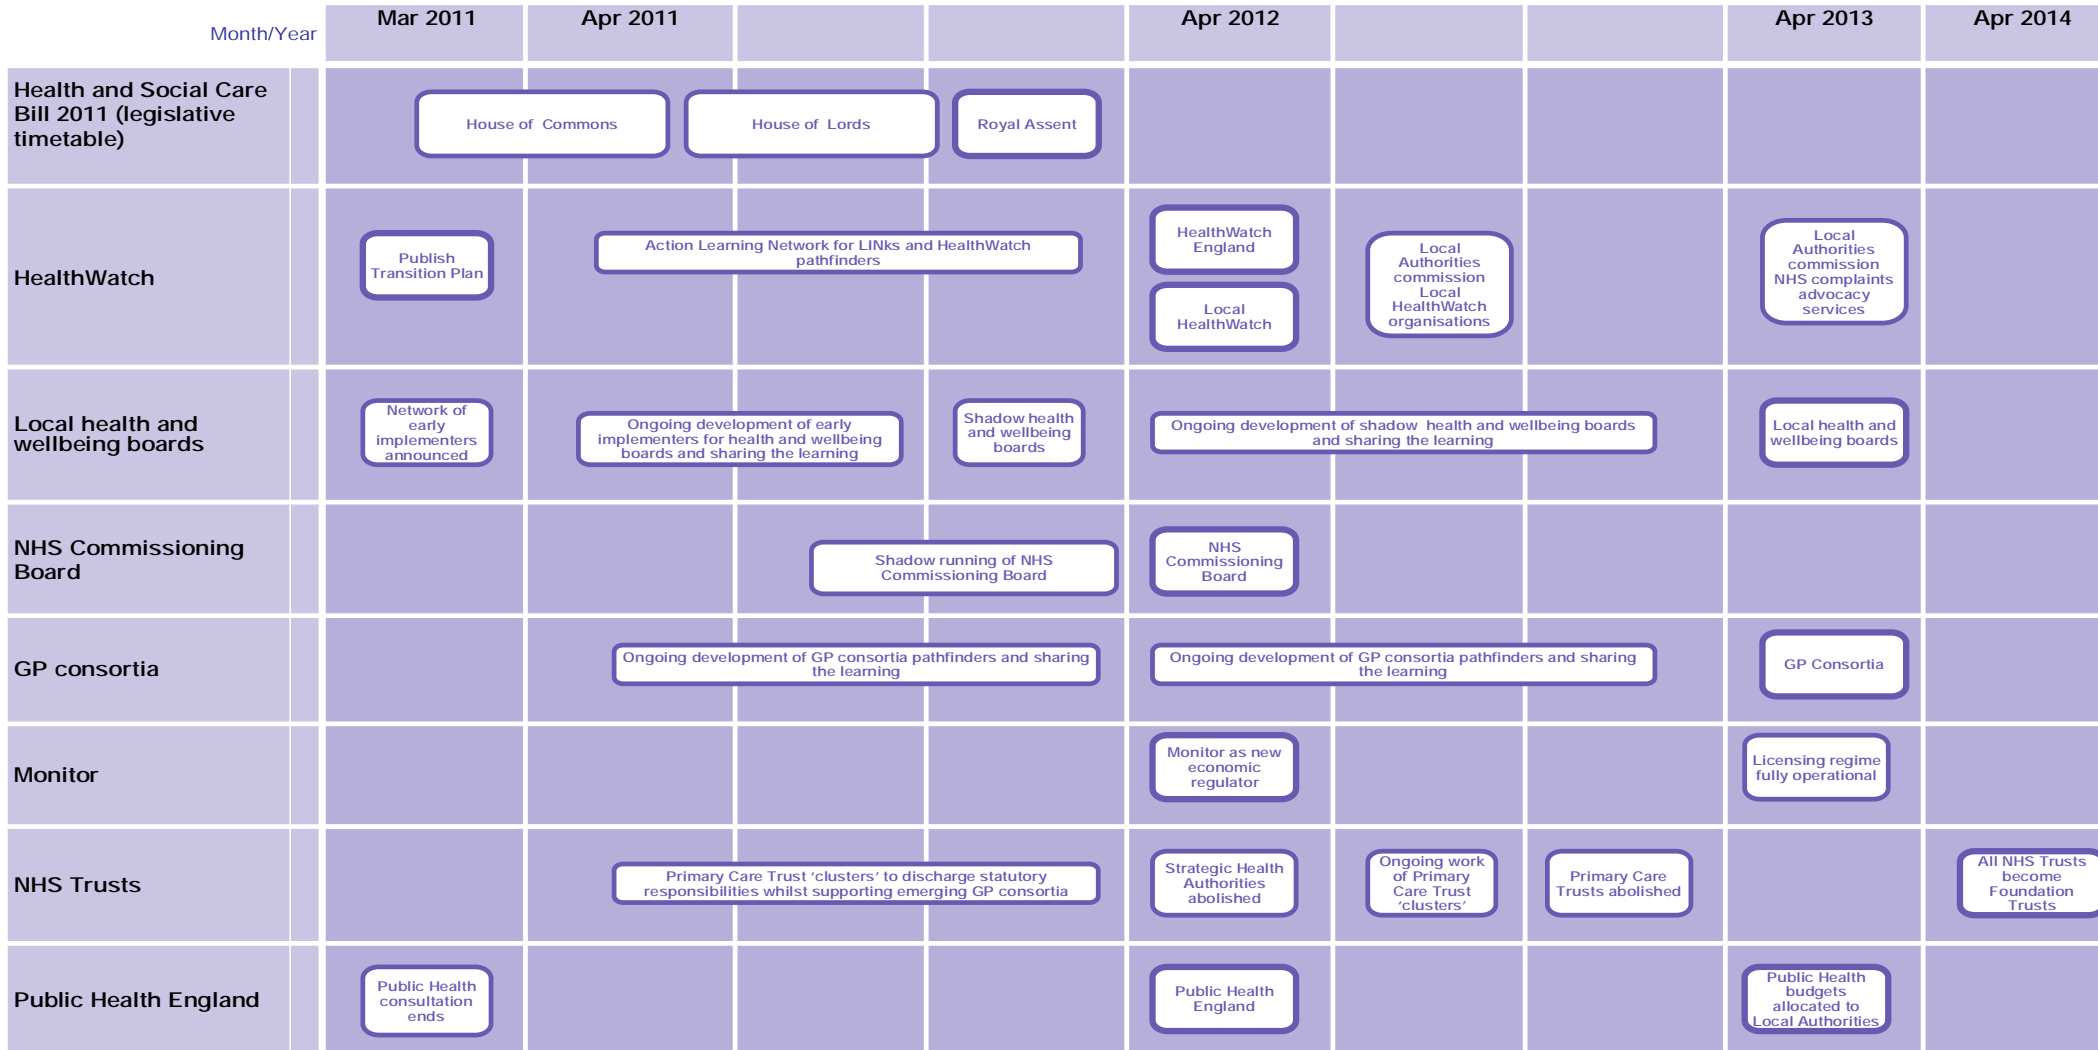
| Month/Year | Mar 2011 | Apr 2011 | | | Apr 2012 | | | Apr 2013 | Apr 2014 |
|---|---|---|---|---|---|---|---|---|---|
| Health and Social Care Bill 2011 (legislative timetable) | House of Commons | | House of Lords | Royal Assent | | | | | |
| HealthWatch | Publish Transition Plan | Action Learning Network for LINks and HealthWatch pathfinders | | | HealthWatch England<br>Local HealthWatch | Local Authorities commission Local HealthWatch organisations | | Local Authorities commission NHS complaints advocacy services | |
| Local health and wellbeing boards | Network of early implementers announced | Ongoing development of early implementers for health and wellbeing boards and sharing the learning | | Shadow health and wellbeing boards | Ongoing development of shadow health and wellbeing boards and sharing the learning | | | Local health and wellbeing boards | |
| NHS Commissioning Board | | | Shadow running of NHS Commissioning Board | | NHS Commissioning Board | | | | |
| GP consortia | | Ongoing development of GP consortia pathfinders and sharing the learning | | | Ongoing development of GP consortia pathfinders and sharing the learning | | | GP Consortia | |
| Monitor | | | | | Monitor as new economic regulator | | | Licensing regime fully operational | |
| NHS Trusts | | Primary Care Trust 'clusters' to discharge statutory responsibilities whilst supporting emerging GP consortia | | | Strategic Health Authorities abolished | Ongoing work of Primary Care Trust 'clusters' | Primary Care Trusts abolished | | All NHS Trusts become Foundation Trusts |
| Public Health England | Public Health consultation ends | | | | Public Health England | | | Public Health budgets allocated to Local Authorities | |